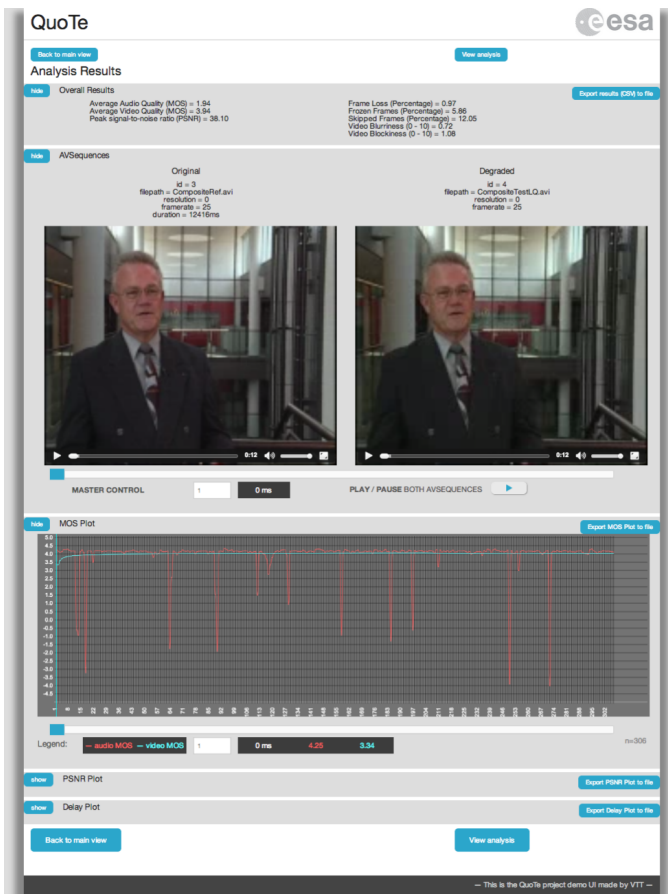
QuoTe

esa

Back to main view

View analysis

Analysis Results

hide Overall Results

Export results (CSV) to file

Average Audio Quality (MOS) = 1.94
Average Video Quality (MOS) = 3.94
Peak signal-to-noise ratio (PSNR) = 38.10

Frame Loss (Percentage) = 0.97
Frozen Frames (Percentage) = 5.86
Skipped Frames (Percentage) = 12.05
Video Blurriness (0 - 10) = 0.72
Video Blockiness (0 - 10) = 1.08

hide AVSequences

Original
id = 3
filepath = CompositeRef.avi
resolution = 0
framerate = 25
duration = 12416ms

Degraded
id = 4
filepath = CompositeTestLQ.avi
resolution = 0
framerate = 25

0:12

0:12

MASTER CONTROL 1 0 ms PLAY / PAUSE BOTH AVSEQUENCES

hide MOS Plot

Export MOS Plot to file

5.0
4.5
4.0
3.5
3.0
2.5
2.0
1.5
1.0
0.5
0.0
-0.5
-1.0
-1.5
-2.0
-2.5
-3.0
-3.5
-4.0
-4.5
-5.0

Legend: — audio MOS — video MOS 1 0 ms 4.25 3.34

n=306

show PSNR Plot

Export PSNR Plot to file

show Delay Plot

Export Delay Plot to file

Back to main view

View analysis

— This is the QuoTe project demo UI made by VTT —